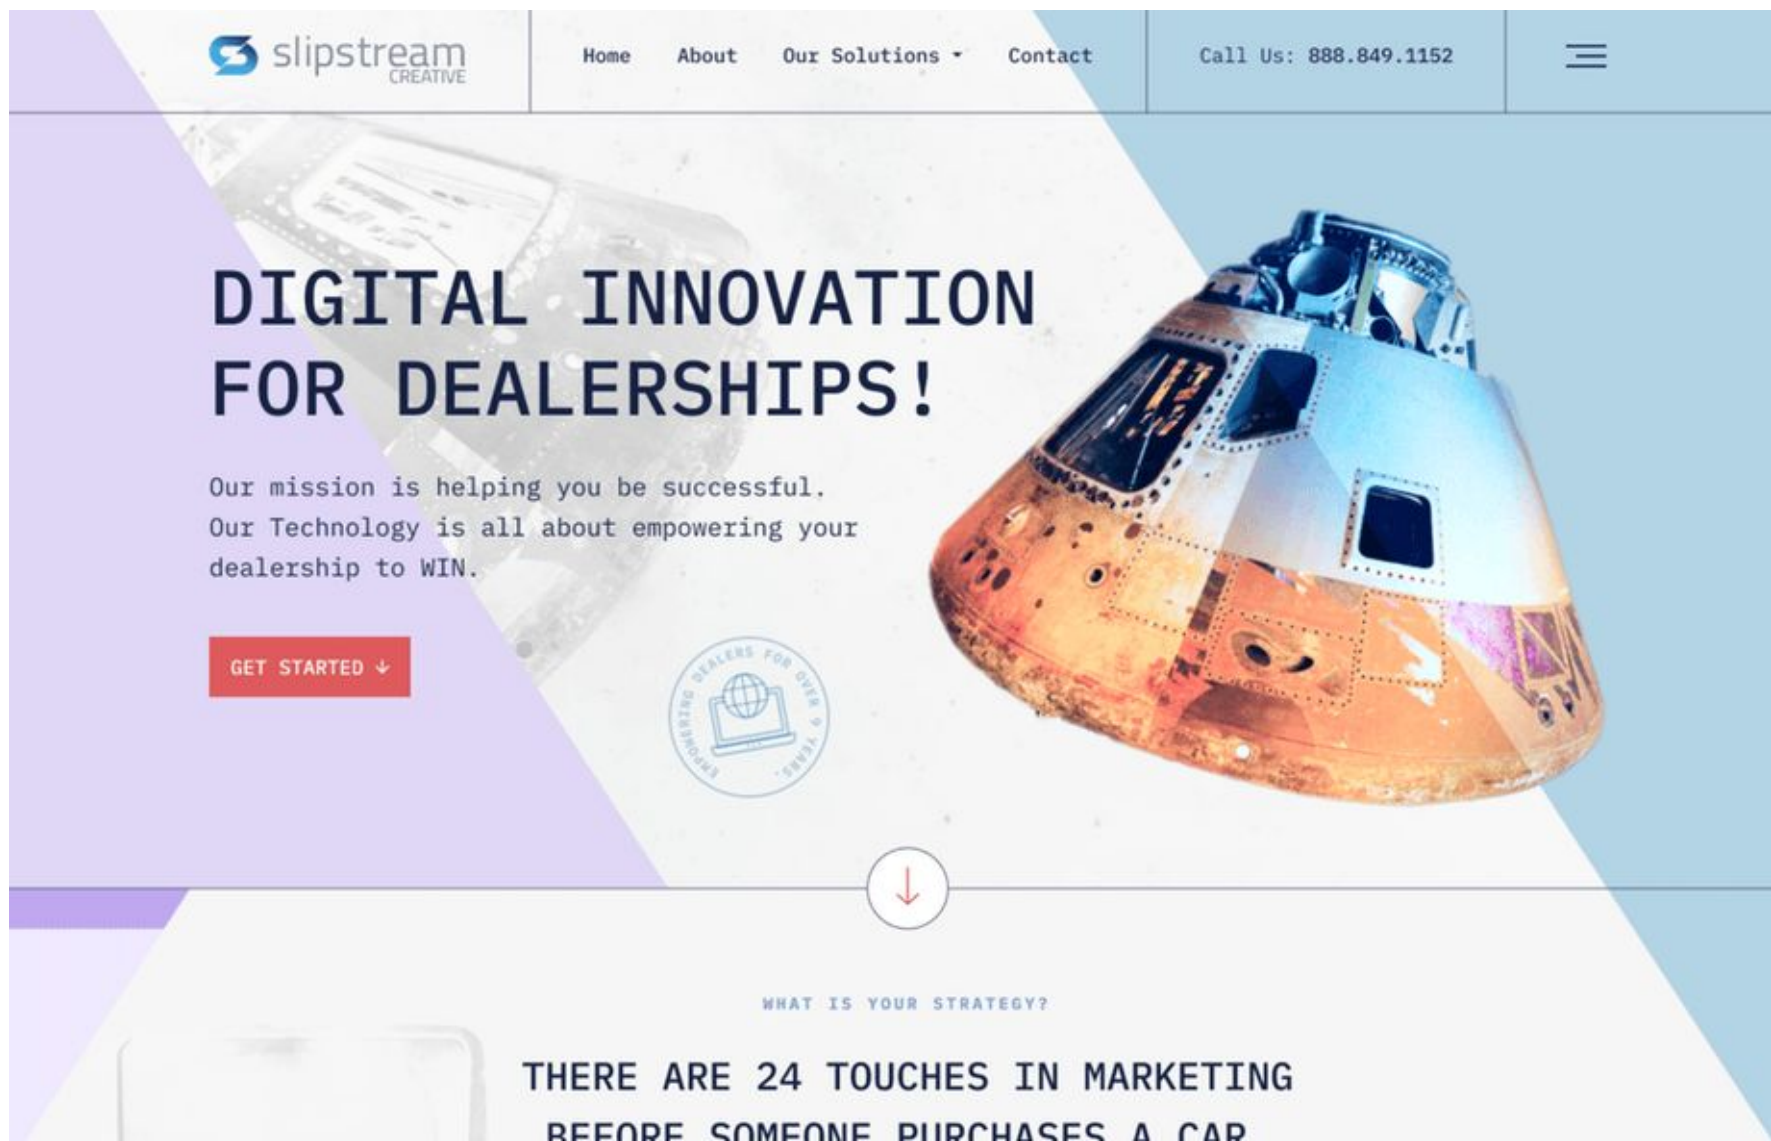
slipstream CREATIVE

Home About Our Solutions Contact

Call Us: 888.849.1152

DIGITAL INNOVATION FOR DEALERSHIPS!

Our mission is helping you be successful. Our Technology is all about empowering your dealership to WIN.

GET STARTED ↓

EMPOWERING DEALERS FOR OVER 9 YEARS

WHAT IS YOUR STRATEGY?

THERE ARE 24 TOUCHES IN MARKETING BEFORE SOMEONE PURCHASES A CAR